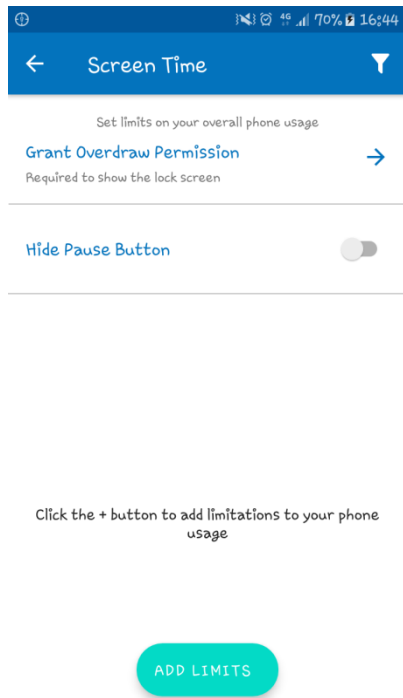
4G 70% 16:44

Screen Time

Set limits on your overall phone usage

Grant Overdraw Permission

Required to show the lock screen

Hide Pause Button

Click the + button to add limitations to your phone usage

ADD LIMITS